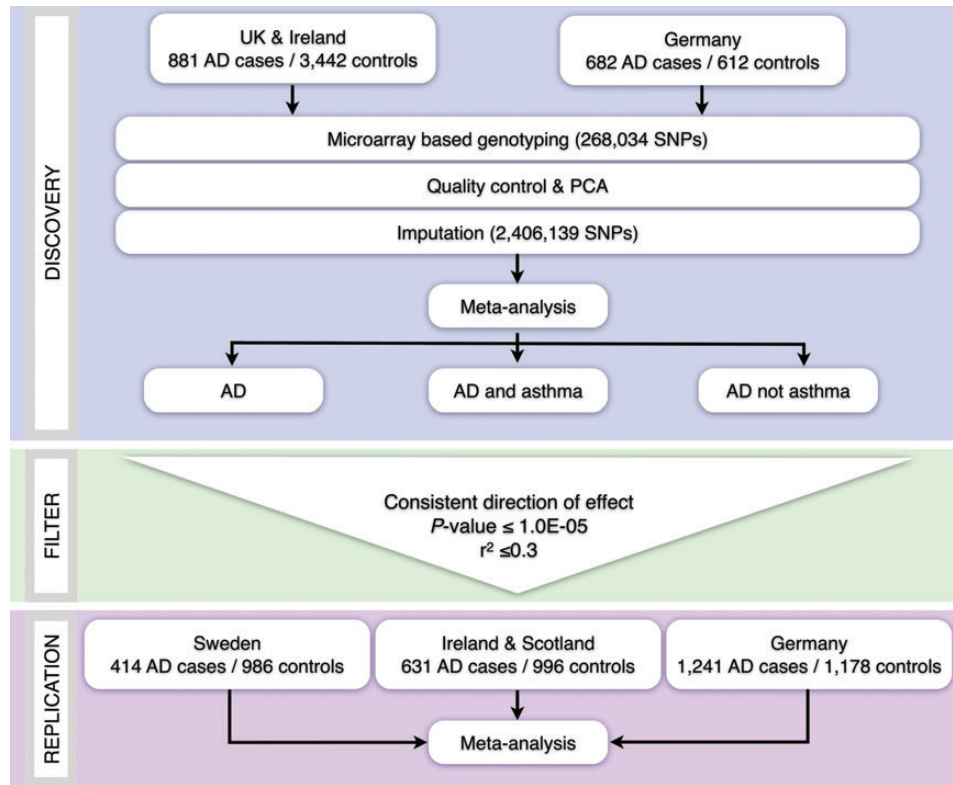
DISCOVERY

UK & Ireland
881 AD cases / 3,442 controls

Germany
682 AD cases / 612 controls

Microarray based genotyping (268,034 SNPs)

Quality control & PCA

Imputation (2,406,139 SNPs)

Meta-analysis

AD

AD and asthma

AD not asthma

FILTER

Consistent direction of effect
*P*-value ≤ 1.0E-05
$r^2$ ≤0.3

REPLICATION

Sweden
414 AD cases / 986 controls

Ireland & Scotland
631 AD cases / 996 controls

Germany
1,241 AD cases / 1,178 controls

Meta-analysis